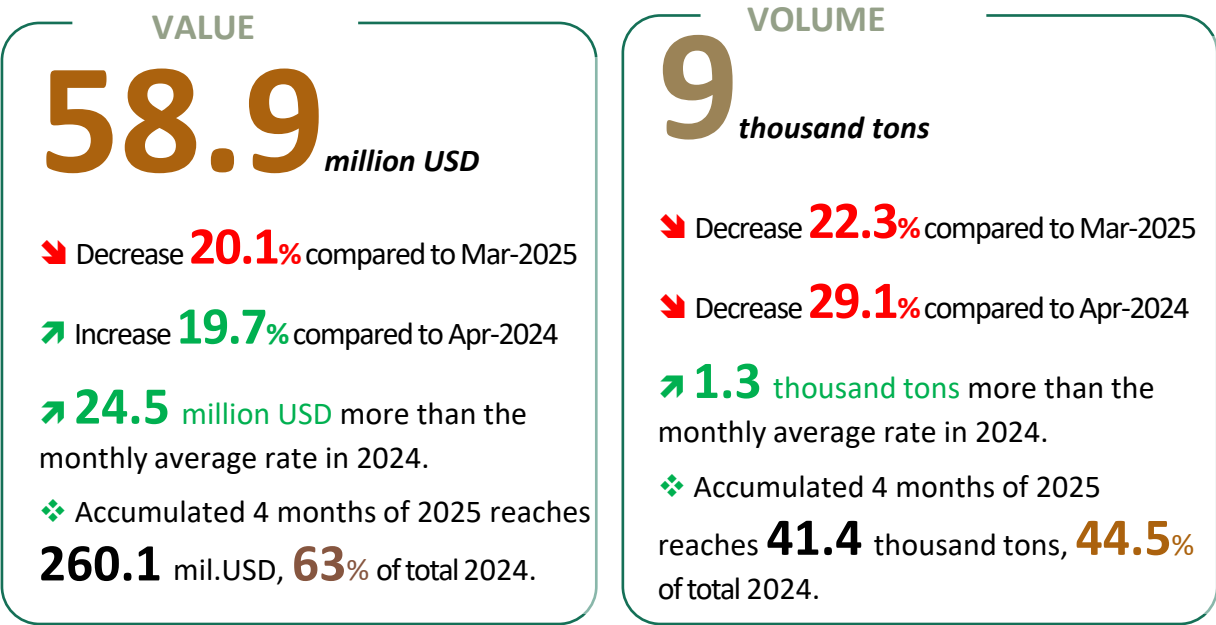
VALUE

58.9 million USD

Decrease 20.1% compared to Mar-2025

Increase 19.7% compared to Apr-2024

24.5 million USD more than the monthly average rate in 2024.

❖ Accumulated 4 months of 2025 reaches 260.1 mil.USD, 63% of total 2024.

VOLUME

9 thousand tons

Decrease 22.3% compared to Mar-2025

Decrease 29.1% compared to Apr-2024

1.3 thousand tons more than the monthly average rate in 2024.

❖ Accumulated 4 months of 2025 reaches 41.4 thousand tons, 44.5% of total 2024.